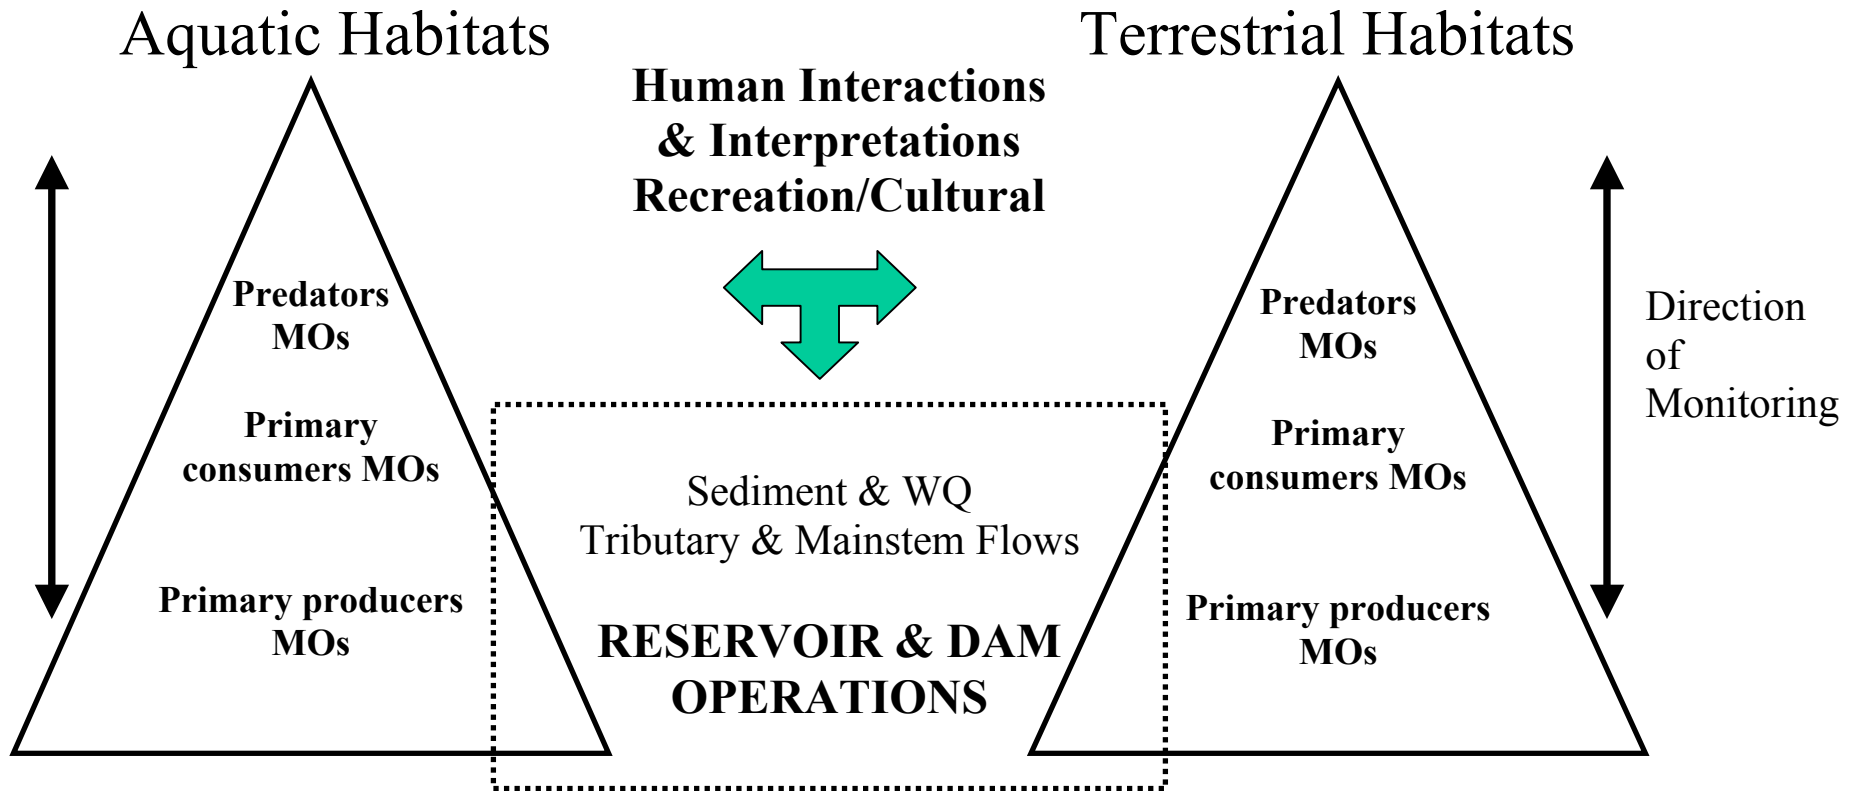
Aquatic Habitats

Terrestrial Habitats

Human Interactions & Interpretations Recreation/Cultural

Predators MOs

Primary consumers MOs

Primary producers MOs

Sediment & WQ
Tributary & Mainstem Flows

RESERVOIR & DAM OPERATIONS

Predators MOs

Primary consumers MOs

Primary producers MOs

Direction of Monitoring